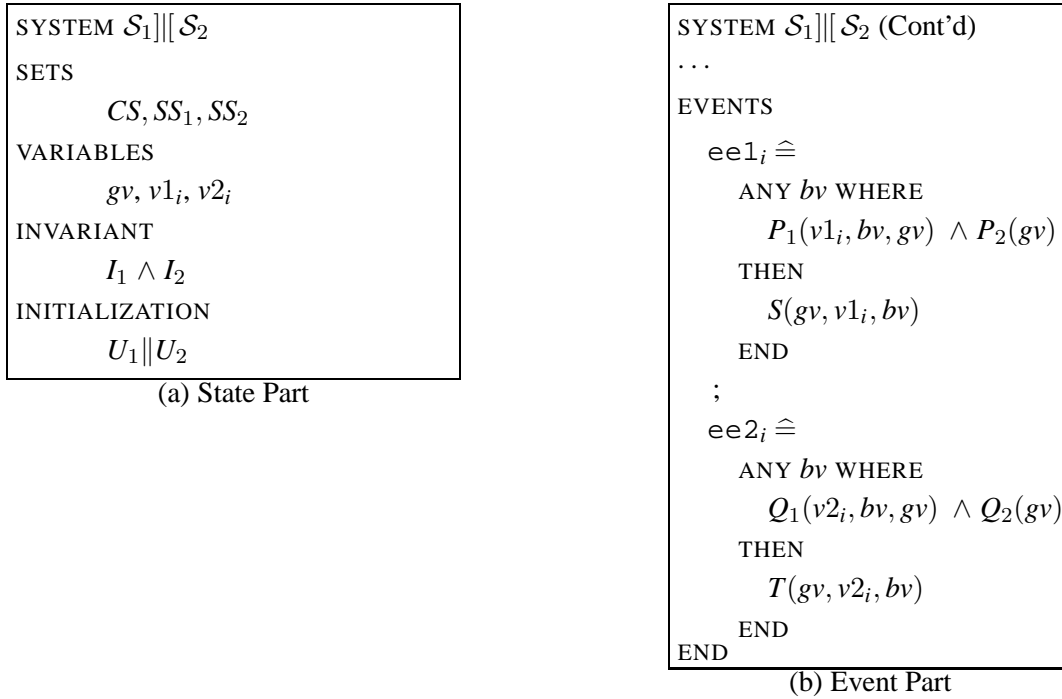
SYSTEM $\mathcal{S}_1]|[\mathcal{S}_2$

SETS

$CS, SS_1, SS_2$

VARIABLES

$gv$, $v1_i$, $v2_i$

INVARIANT

$I_1 \wedge I_2$

INITIALIZATION

$U_1 \| U_2$

(a) State Part

SYSTEM $\mathcal{S}_1]|[\mathcal{S}_2$ (Cont'd)

...

EVENTS

$\texttt{ee1}_i \mathrel{\widehat{=}}$

ANY $bv$ WHERE

$P_1(v1_i, bv, gv) \wedge P_2(gv)$

THEN

$S(gv, v1_i, bv)$

END

;

$\texttt{ee2}_i \mathrel{\widehat{=}}$

ANY $bv$ WHERE

$Q_1(v2_i, bv, gv) \wedge Q_2(gv)$

THEN

$T(gv, v2_i, bv)$

END

END

(b) Event Part